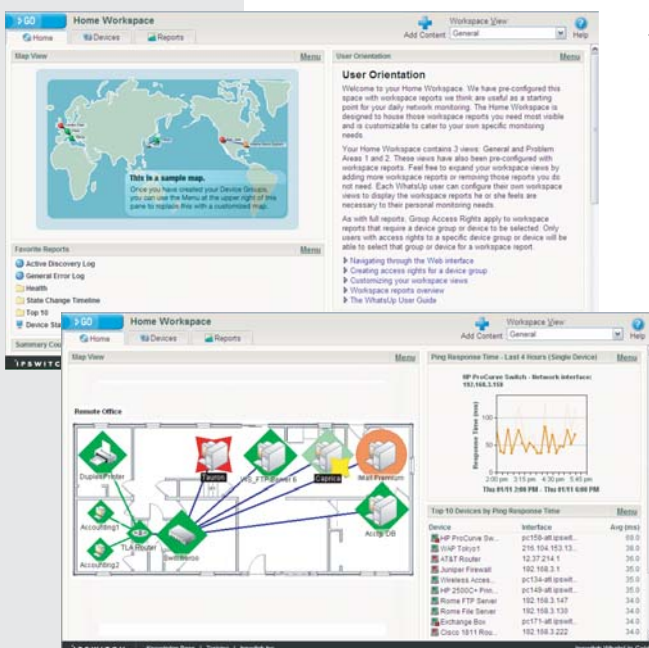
GO Home Workspace
Home Devices Reports
Add Content Workspace View General Help

Map View Menu

This is a sample map.
Once you have created your Device Groups, you can use the Menu at the upper right of this pane to replace this with a customized map.

User Orientation Menu

User Orientation

Welcome to your Home Workspace. We have pre-configured this space with workspace reports we think are useful as a starting point for your daily network monitoring. The Home Workspace is designed to house those workspace reports you need most visible and is customizable to cater to your specific monitoring needs.

Your Home Workspace contains 3 views: General and Problem Areas 1 and 2. These views have also been pre-configured with workspace reports. Feel free to expand your workspace views by adding more workspace reports or removing those reports you do not need. Each WhatsUp user can configure their own workspace views to display the workspace reports he or she feels are necessary to their personal monitoring needs.

As with full reports, Group Access Rights apply to workspace reports that require a device group or device to be selected. Only users with access rights to a specific device group or device will be able to select that group or device for a workspace report.

Navigating through the Web interface
Creating access rights for a device group
Customizing your workspace views
Workspace reports overview
The WhatsUp User Guide

Favorite Reports Menu
Active Discovery Log
General Error Log
Health
State Change Timeline
Top 10
Device Sta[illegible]

Summary Co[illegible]

IPSWITC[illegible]

GO Home Workspace
Home Devices Reports
Add Content Workspace View General Help

Map View Menu

Remote Office

Duplex Printer
Tauron
IIS_FTPServer 6
Caprica
Mail Premium
Accounting1
TLA Router
Switchbox
Accounting2
Acctg DB

Ping Response Time - Last 4 Hours (Single Device) Menu
HP ProCurve Switch - Network interface: 192.168.3.150
Response Time (ms)
100
50
0
2:00 pm 3:15 pm 4:30 pm 5:45 pm
Thu 01/01 2:00 PM - Thu 01/01 6:00 PM

Top 10 Devices by Ping Response Time Menu

| Device | Interface | Avg (ms) |
|---|---|---|
| HP ProCurve Sw... | pc158-att.ipswit... | 69.0 |
| WAP Tokyo1 | 216.104.153.13... | 38.0 |
| AT&T Router | 12.37.214.1 | 36.0 |
| Juniper Firewall | 192.168.3.1 | 36.0 |
| Wireless Acces... | pc134-att.ipswit... | 35.0 |
| HP 2500C+ Prin... | pc149-att.ipswit... | 35.0 |
| Rome FTP Server | 192.168.3.147 | 34.0 |
| Rome File Server | 192.168.3.130 | 34.0 |
| Exchange Box | pc171-att.ipswit... | 34.0 |
| Cisco 1811 Rou... | 192.168.3.222 | 34.0 |